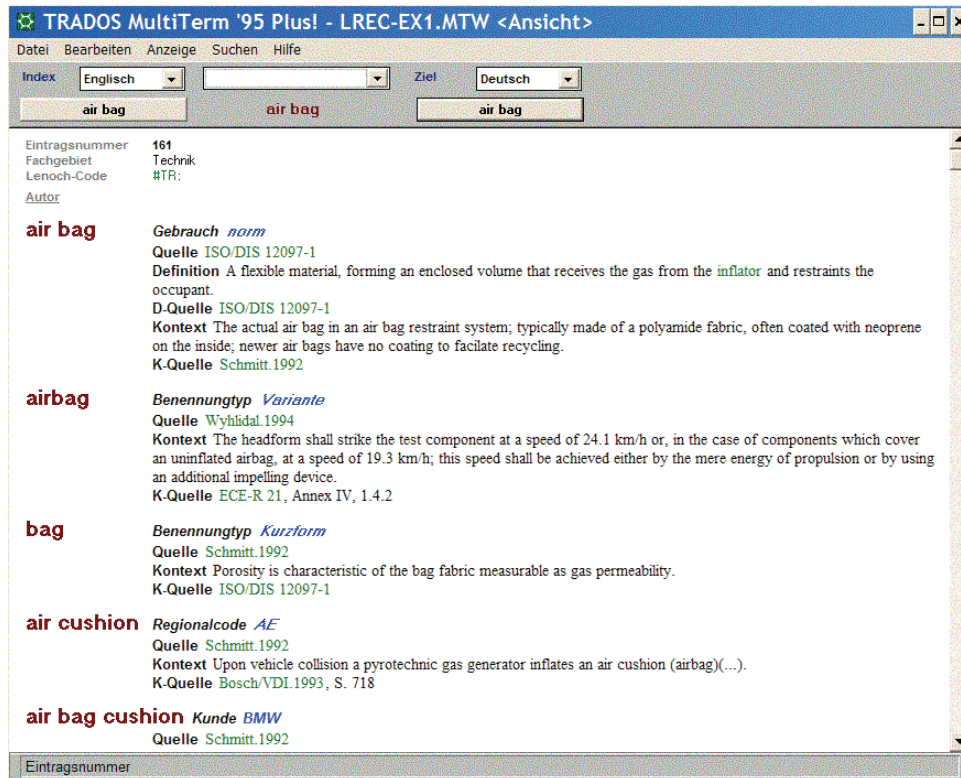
TRADOS MultiTerm '95 Plus! - LREC-EX1.MTW <Ansicht>

Datei Bearbeiten Anzeige Suchen Hilfe

Index Englisch Ziel Deutsch

air bag air bag air bag

Eintragsnummer 161
Fachgebiet Technik
Lenoch-Code #TR:
Autor

air bag Gebrauch norm
Quelle ISO/DIS 12097-1
Definition A flexible material, forming an enclosed volume that receives the gas from the inflator and restraints the occupant.
D-Quelle ISO/DIS 12097-1
Kontext The actual air bag in an air bag restraint system; typically made of a polyamide fabric, often coated with neoprene on the inside; newer air bags have no coating to facilate recycling.
K-Quelle Schmitt.1992

airbag Benennungtyp Variante
Quelle Wyhlidal.1994
Kontext The headform shall strike the test component at a speed of 24.1 km/h or, in the case of components which cover an uninflated airbag, at a speed of 19.3 km/h; this speed shall be achieved either by the mere energy of propulsion or by using an additional impelling device.
K-Quelle ECE-R 21, Annex IV, 1.4.2

bag Benennungtyp Kurzform
Quelle Schmitt.1992
Kontext Porosity is characteristic of the bag fabric measurable as gas permeability.
K-Quelle ISO/DIS 12097-1

air cushion Regionalcode AE
Quelle Schmitt.1992
Kontext Upon vehicle collision a pyrotechnic gas generator inflates an air cushion (airbag)(...).
K-Quelle Bosch/VDI.1993, S. 718

air bag cushion Kunde BMW
Quelle Schmitt.1992

Eintragsnummer